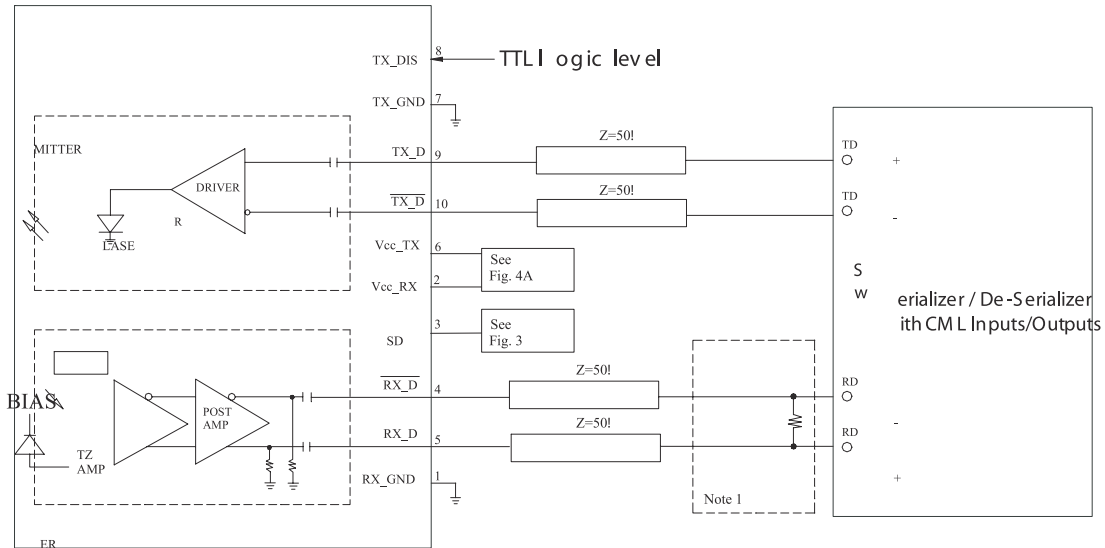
TX_DIS 8
TTL l ogic lev el
TX_GND 7
MITTER
DRIVER
R
LASE
TX_D 9
$\overline{TX\_D}$ 10
Z=50!
Z=50!
TD
+
TD
-
Vcc_TX 6
Vcc_RX 2
See Fig. 4A
SD 3
See Fig. 3
S
w
erializer / De-Serializer
ith CM L Inputs/Outputs
BIAS
POST AMP
TZ AMP
$\overline{RX\_D}$ 4
RX_D 5
RX_GND 1
Z=50!
Z=50!
Note 1
RD
-
RD
+
ER